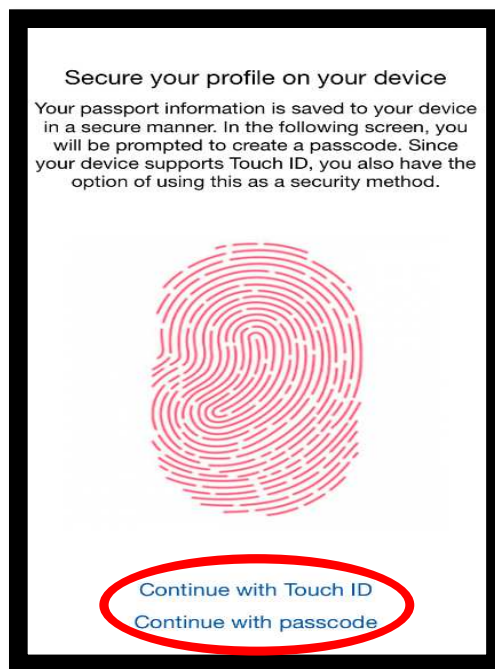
Secure your profile on your device

Your passport information is saved to your device in a secure manner. In the following screen, you will be prompted to create a passcode. Since your device supports Touch ID, you also have the option of using this as a security method.

Continue with Touch ID

Continue with passcode